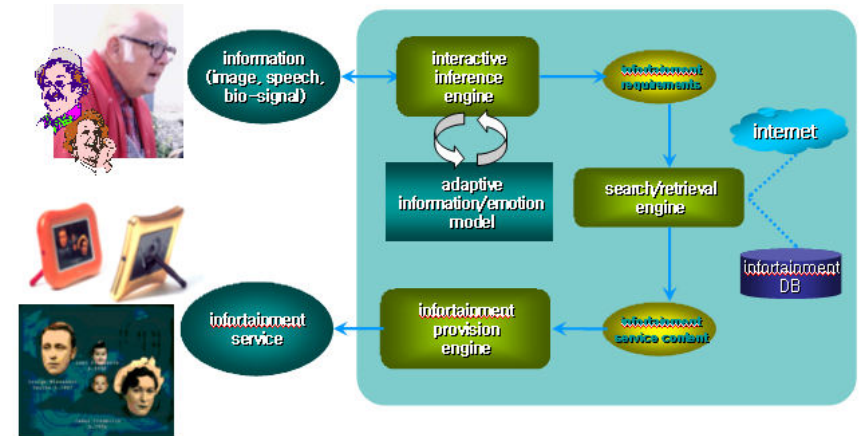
information (image, speech, bio-signal)

interactive inference engine

infortainment requirements

internet

adaptive information/emotion model

search/retrieval engine

infortainment DB

infortainment service

infortainment provision engine

infortainment service content